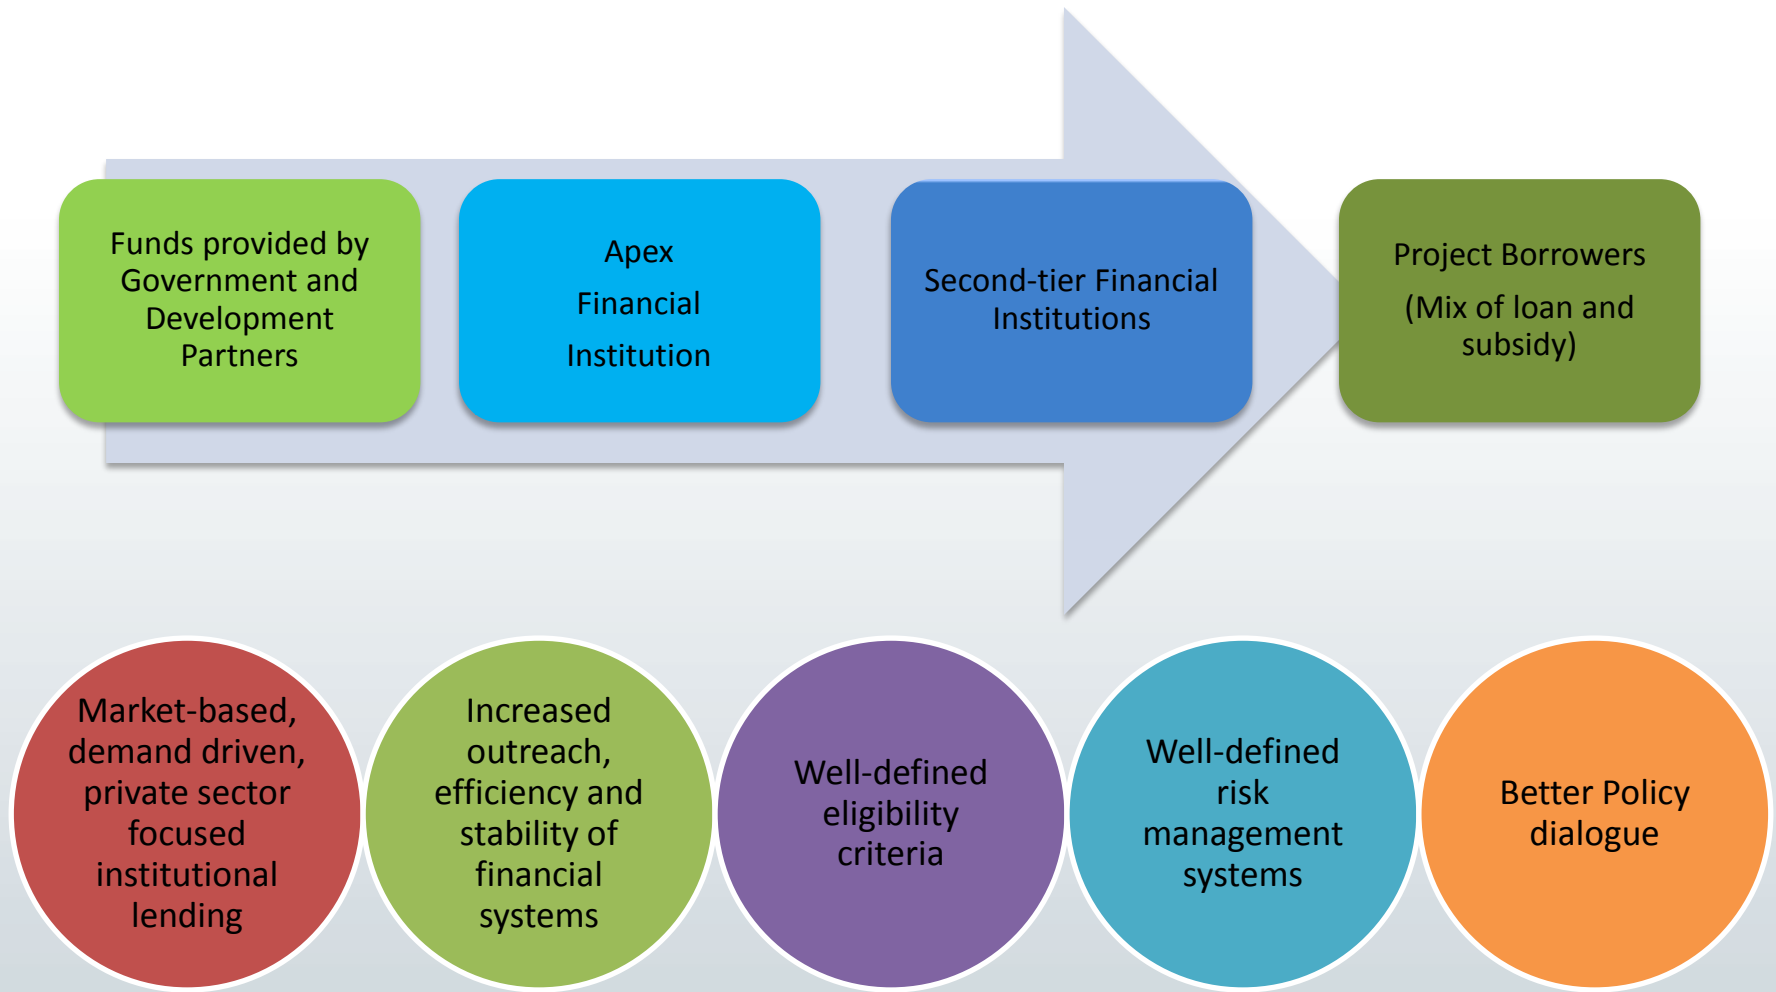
Funds provided by Government and Development Partners

Apex

Financial

Institution

Second-tier Financial Institutions

Project Borrowers

(Mix of loan and subsidy)

Market-based, demand driven, private sector focused institutional lending

Increased outreach, efficiency and stability of financial systems

Well-defined eligibility criteria

Well-defined risk management systems

Better Policy dialogue